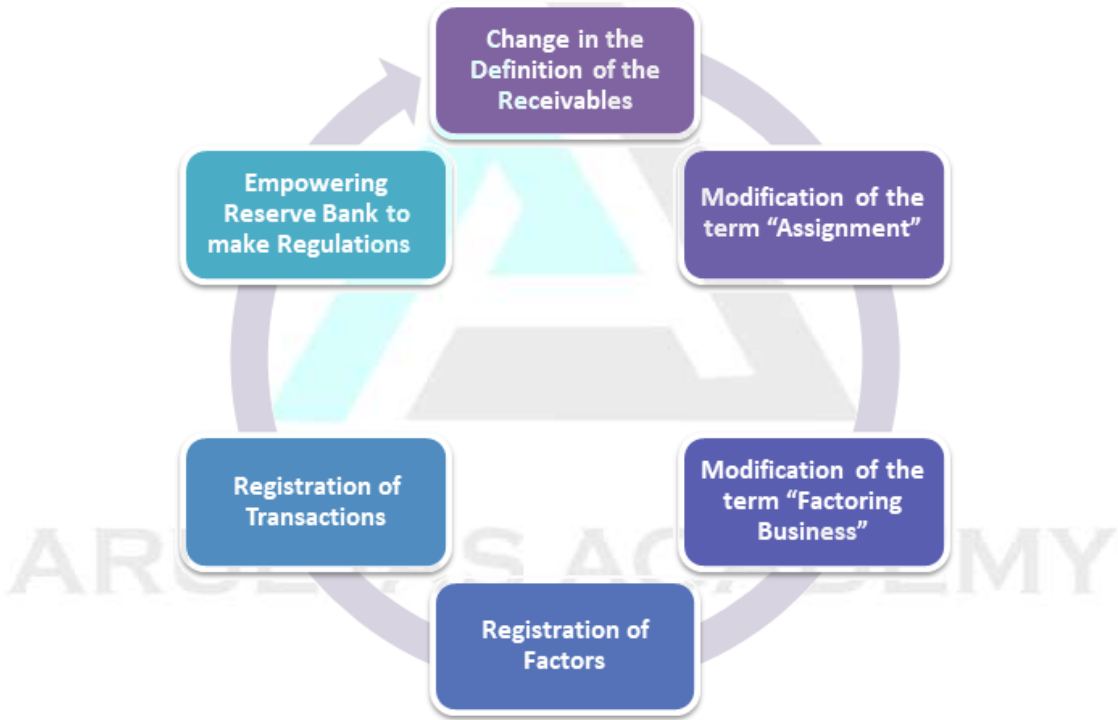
Change in the Definition of the Receivables

Modification of the term "Assignment"

Modification of the term "Factoring Business"

Registration of Factors

Registration of Transactions

Empowering Reserve Bank to make Regulations

ARU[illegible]S AC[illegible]DEMY